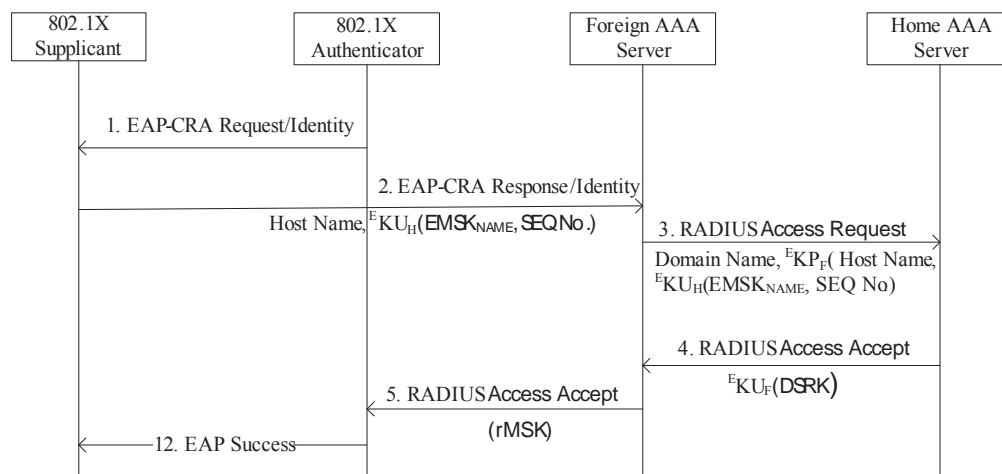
802.1X Supplicant

802.1X Authenticator

Foreign AAA Server

Home AAA Server

1. EAP-CRA Request/Identity

2. EAP-CRA Response/Identity

Host Name, ${}^{E}KU_{H}$(EMSK$_{NAME}$, SEQ No.)

3. RADIUS Access Request

Domain Name, ${}^{E}KP_{F}$( Host Name, ${}^{E}KU_{H}$(EMSK$_{NAME}$, SEQ No)

4. RADIUS Access Accept

${}^{E}KU_{F}$(DSRK)

5. RADIUS Access Accept

(rMSK)

12. EAP Success